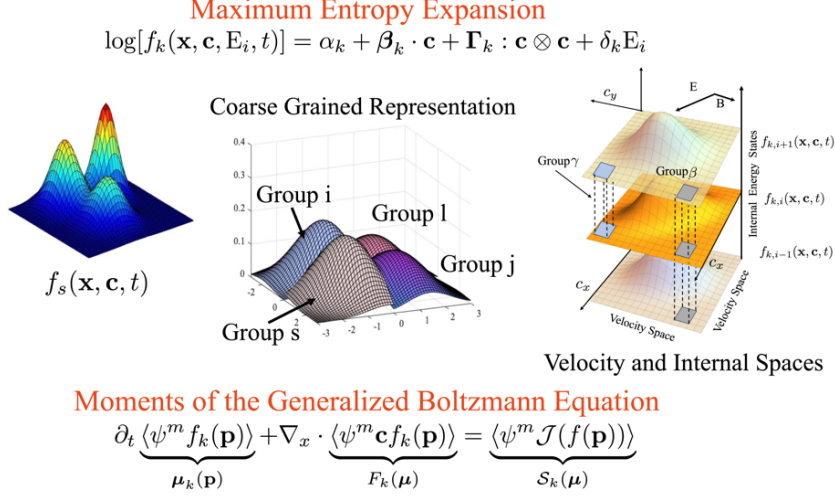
Maximum Entropy Expansion

$\log[f_k(\mathbf{x}, \mathbf{c}, \mathrm{E}_i, t)] = \alpha_k + \boldsymbol{\beta}_k \cdot \mathbf{c} + \boldsymbol{\Gamma}_k : \mathbf{c} \otimes \mathbf{c} + \delta_k \mathrm{E}_i$

Coarse Grained Representation

$f_s(\mathbf{x}, \mathbf{c}, t)$

0.4
0.3
0.2
0.1
0
-3 -2 -1 0 1 2 3
-3 -2 -1 0 1 2

Group i
Group l
Group j
Group s

$c_y$
E
B
Group$\gamma$
Group$\beta$
$f_{k,i+1}(\mathbf{x}, \mathbf{c}, t)$
$f_{k,i}(\mathbf{x}, \mathbf{c}, t)$
$f_{k,i-1}(\mathbf{x}, \mathbf{c}, t)$
Internal Energy States
$c_x$
$c_x$
Velocity Space
Velocity Space

Velocity and Internal Spaces

Moments of the Generalized Boltzmann Equation

$\partial_t \underbrace{\langle \psi^m f_k(\mathbf{p}) \rangle}_{\boldsymbol{\mu}_k(\mathbf{p})} + \nabla_x \cdot \underbrace{\langle \psi^m \mathbf{c} f_k(\mathbf{p}) \rangle}_{F_k(\boldsymbol{\mu})} = \underbrace{\langle \psi^m \mathcal{J}(f(\mathbf{p})) \rangle}_{\mathcal{S}_k(\boldsymbol{\mu})}$